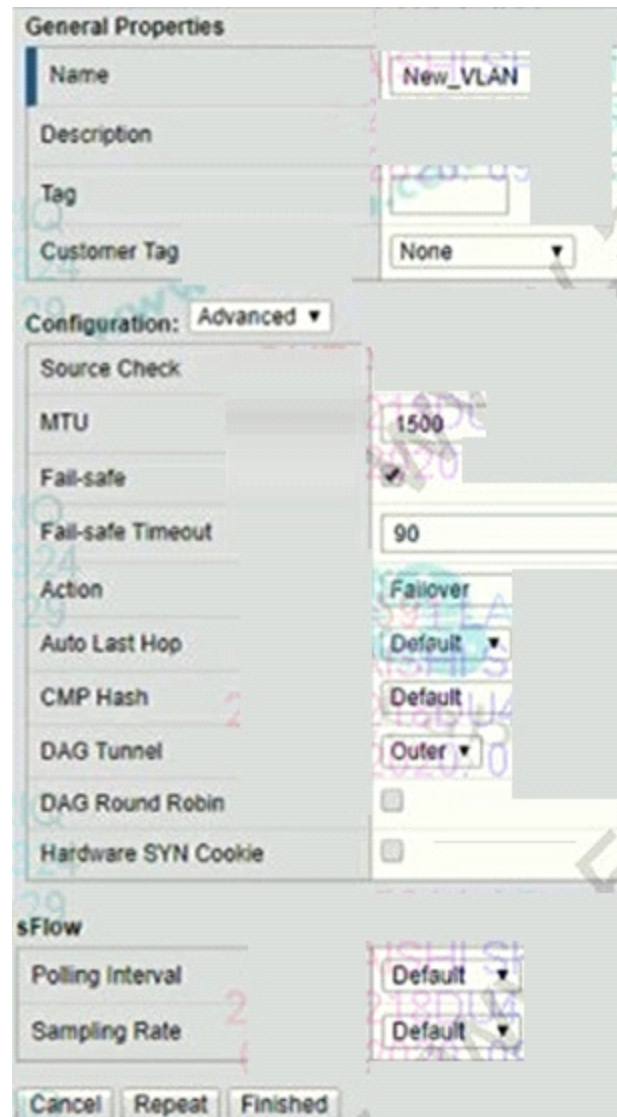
General Properties

| | |
|---|---|
| Name | New_VLAN |
| Description | |
| Tag | |
| Customer Tag | None |

Configuration: Advanced

| | |
|---|---|
| Source Check | |
| MTU | 1500 |
| Fail-safe | ✔ |
| Fail-safe Timeout | 90 |
| Action | Failover |
| Auto Last Hop | Default |
| CMP Hash | Default |
| DAG Tunnel | Outer |
| DAG Round Robin | |
| Hardware SYN Cookie | |

sFlow

| | |
|---|---|
| Polling Interval | Default |
| Sampling Rate | Default |

Cancel Repeat Finished